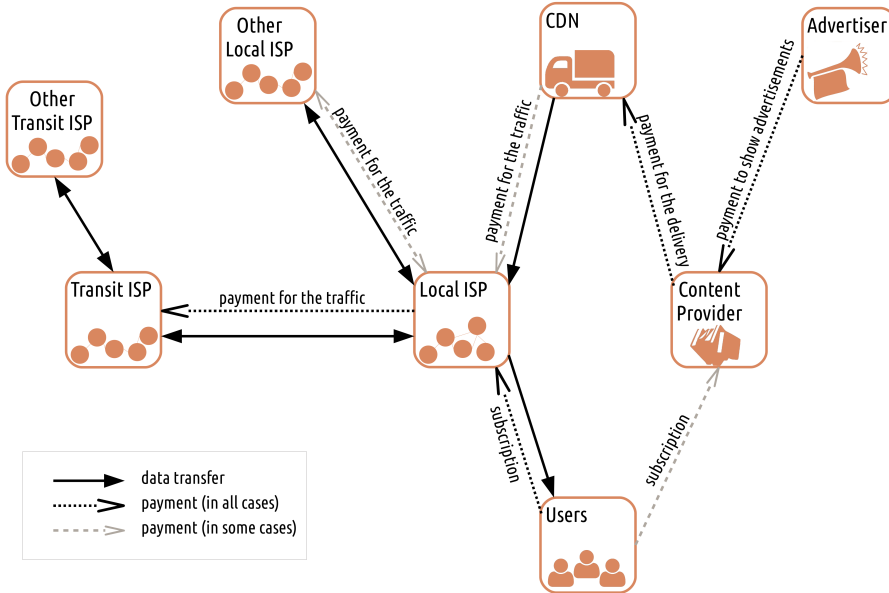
Other Local ISP

CDN

Advertiser

Other Transit ISP

payment for the traffic

payment for the traffic

payment for the delivery

payment to show advertisements

Transit ISP

payment for the traffic

Local ISP

Content Provider

subscription

subscription

data transfer

payment (in all cases)

payment (in some cases)

Users